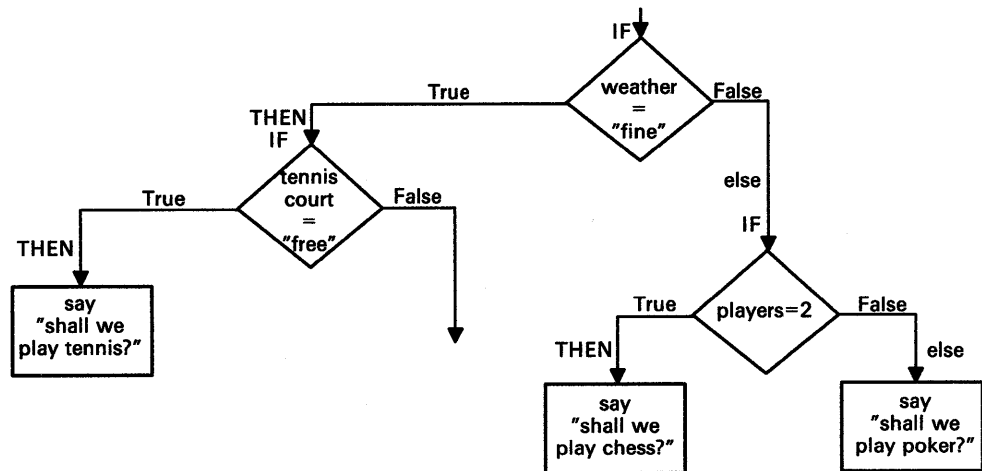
IF

weather = "fine"

True

False

THEN IF

tennis court = "free"

True

False

THEN

say "shall we play tennis?"

else

IF

players=2

True

False

THEN

else

say "shall we play chess?"

say "shall we play poker?"